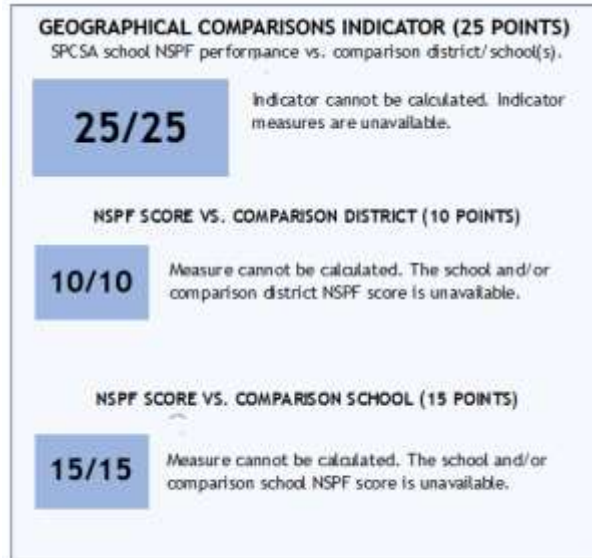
GEOGRAPHICAL COMPARISONS INDICATOR (25 POINTS)
SPCSA school NSPF performance vs. comparison district/school(s).

25/25

Indicator cannot be calculated. Indicator measures are unavailable.

NSPF SCORE VS. COMPARISON DISTRICT (10 POINTS)

10/10

Measure cannot be calculated. The school and/or comparison district NSPF score is unavailable.

NSPF SCORE VS. COMPARISON SCHOOL (15 POINTS)

15/15

Measure cannot be calculated. The school and/or comparison school NSPF score is unavailable.